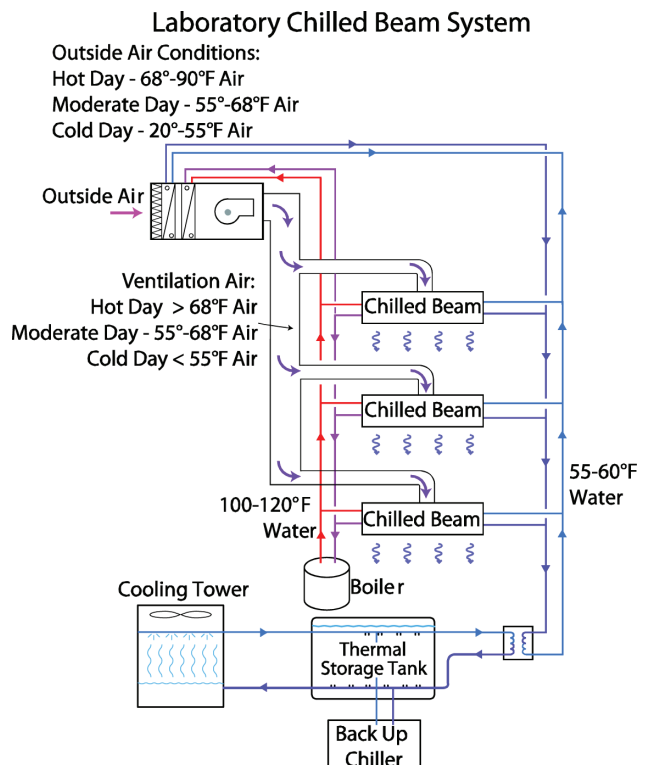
Laboratory Chilled Beam System

Outside Air Conditions:
Hot Day - 68°-90°F Air
Moderate Day - 55°-68°F Air
Cold Day - 20°-55°F Air

Outside Air

Ventilation Air:
Hot Day > 68°F Air
Moderate Day - 55°-68°F Air
Cold Day < 55°F Air

Chilled Beam

Chilled Beam

Chilled Beam

55-60°F Water

100-120°F Water

Boiler

Cooling Tower

Thermal Storage Tank

Back Up Chiller